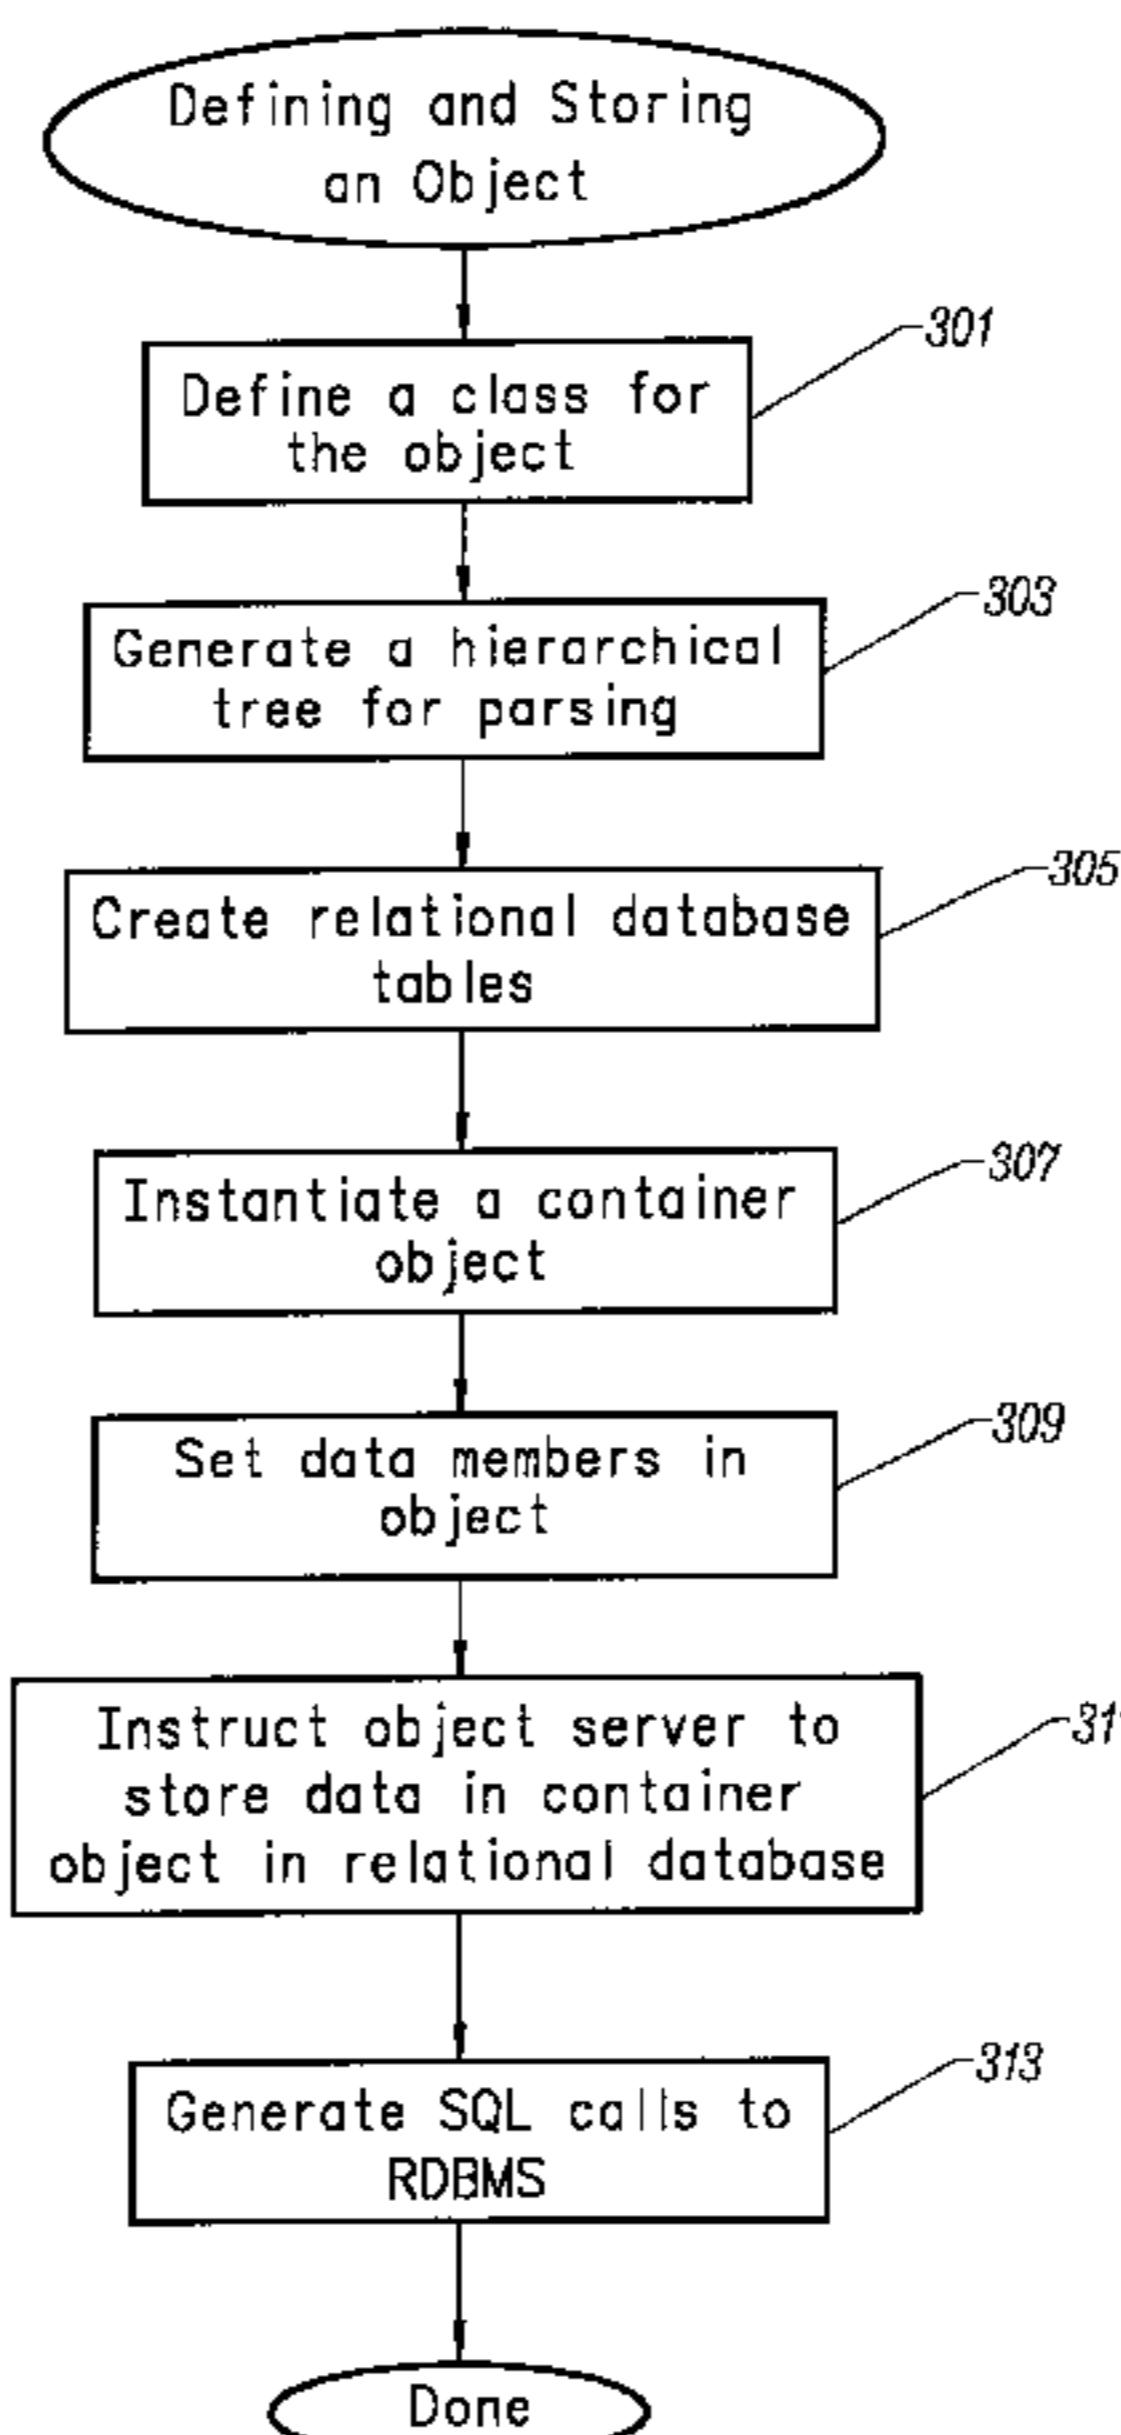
Defining and Storing an Object

301

Define a class for the object

303

Generate a hierarchical tree for parsing

305

Create relational database tables

307

Instantiate a container object

309

Set data members in object

31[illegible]

Instruct object server to store data in container object in relational database

313

Generate SQL calls to RDBMS

Done